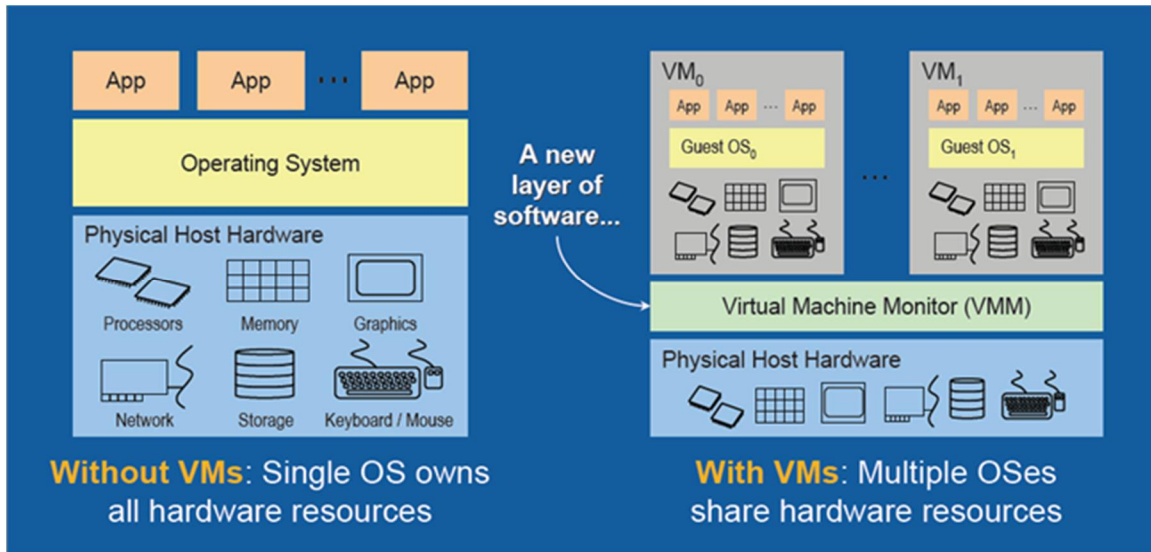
App App ··· App

Operating System

Physical Host Hardware

Processors Memory Graphics

Network Storage Keyboard / Mouse

Without VMs: Single OS owns all hardware resources

A new layer of software...

$VM_0$

App App ··· App

Guest $OS_0$

···

$VM_1$

App App ··· App

Guest $OS_1$

Virtual Machine Monitor (VMM)

Physical Host Hardware

With VMs: Multiple OSes share hardware resources